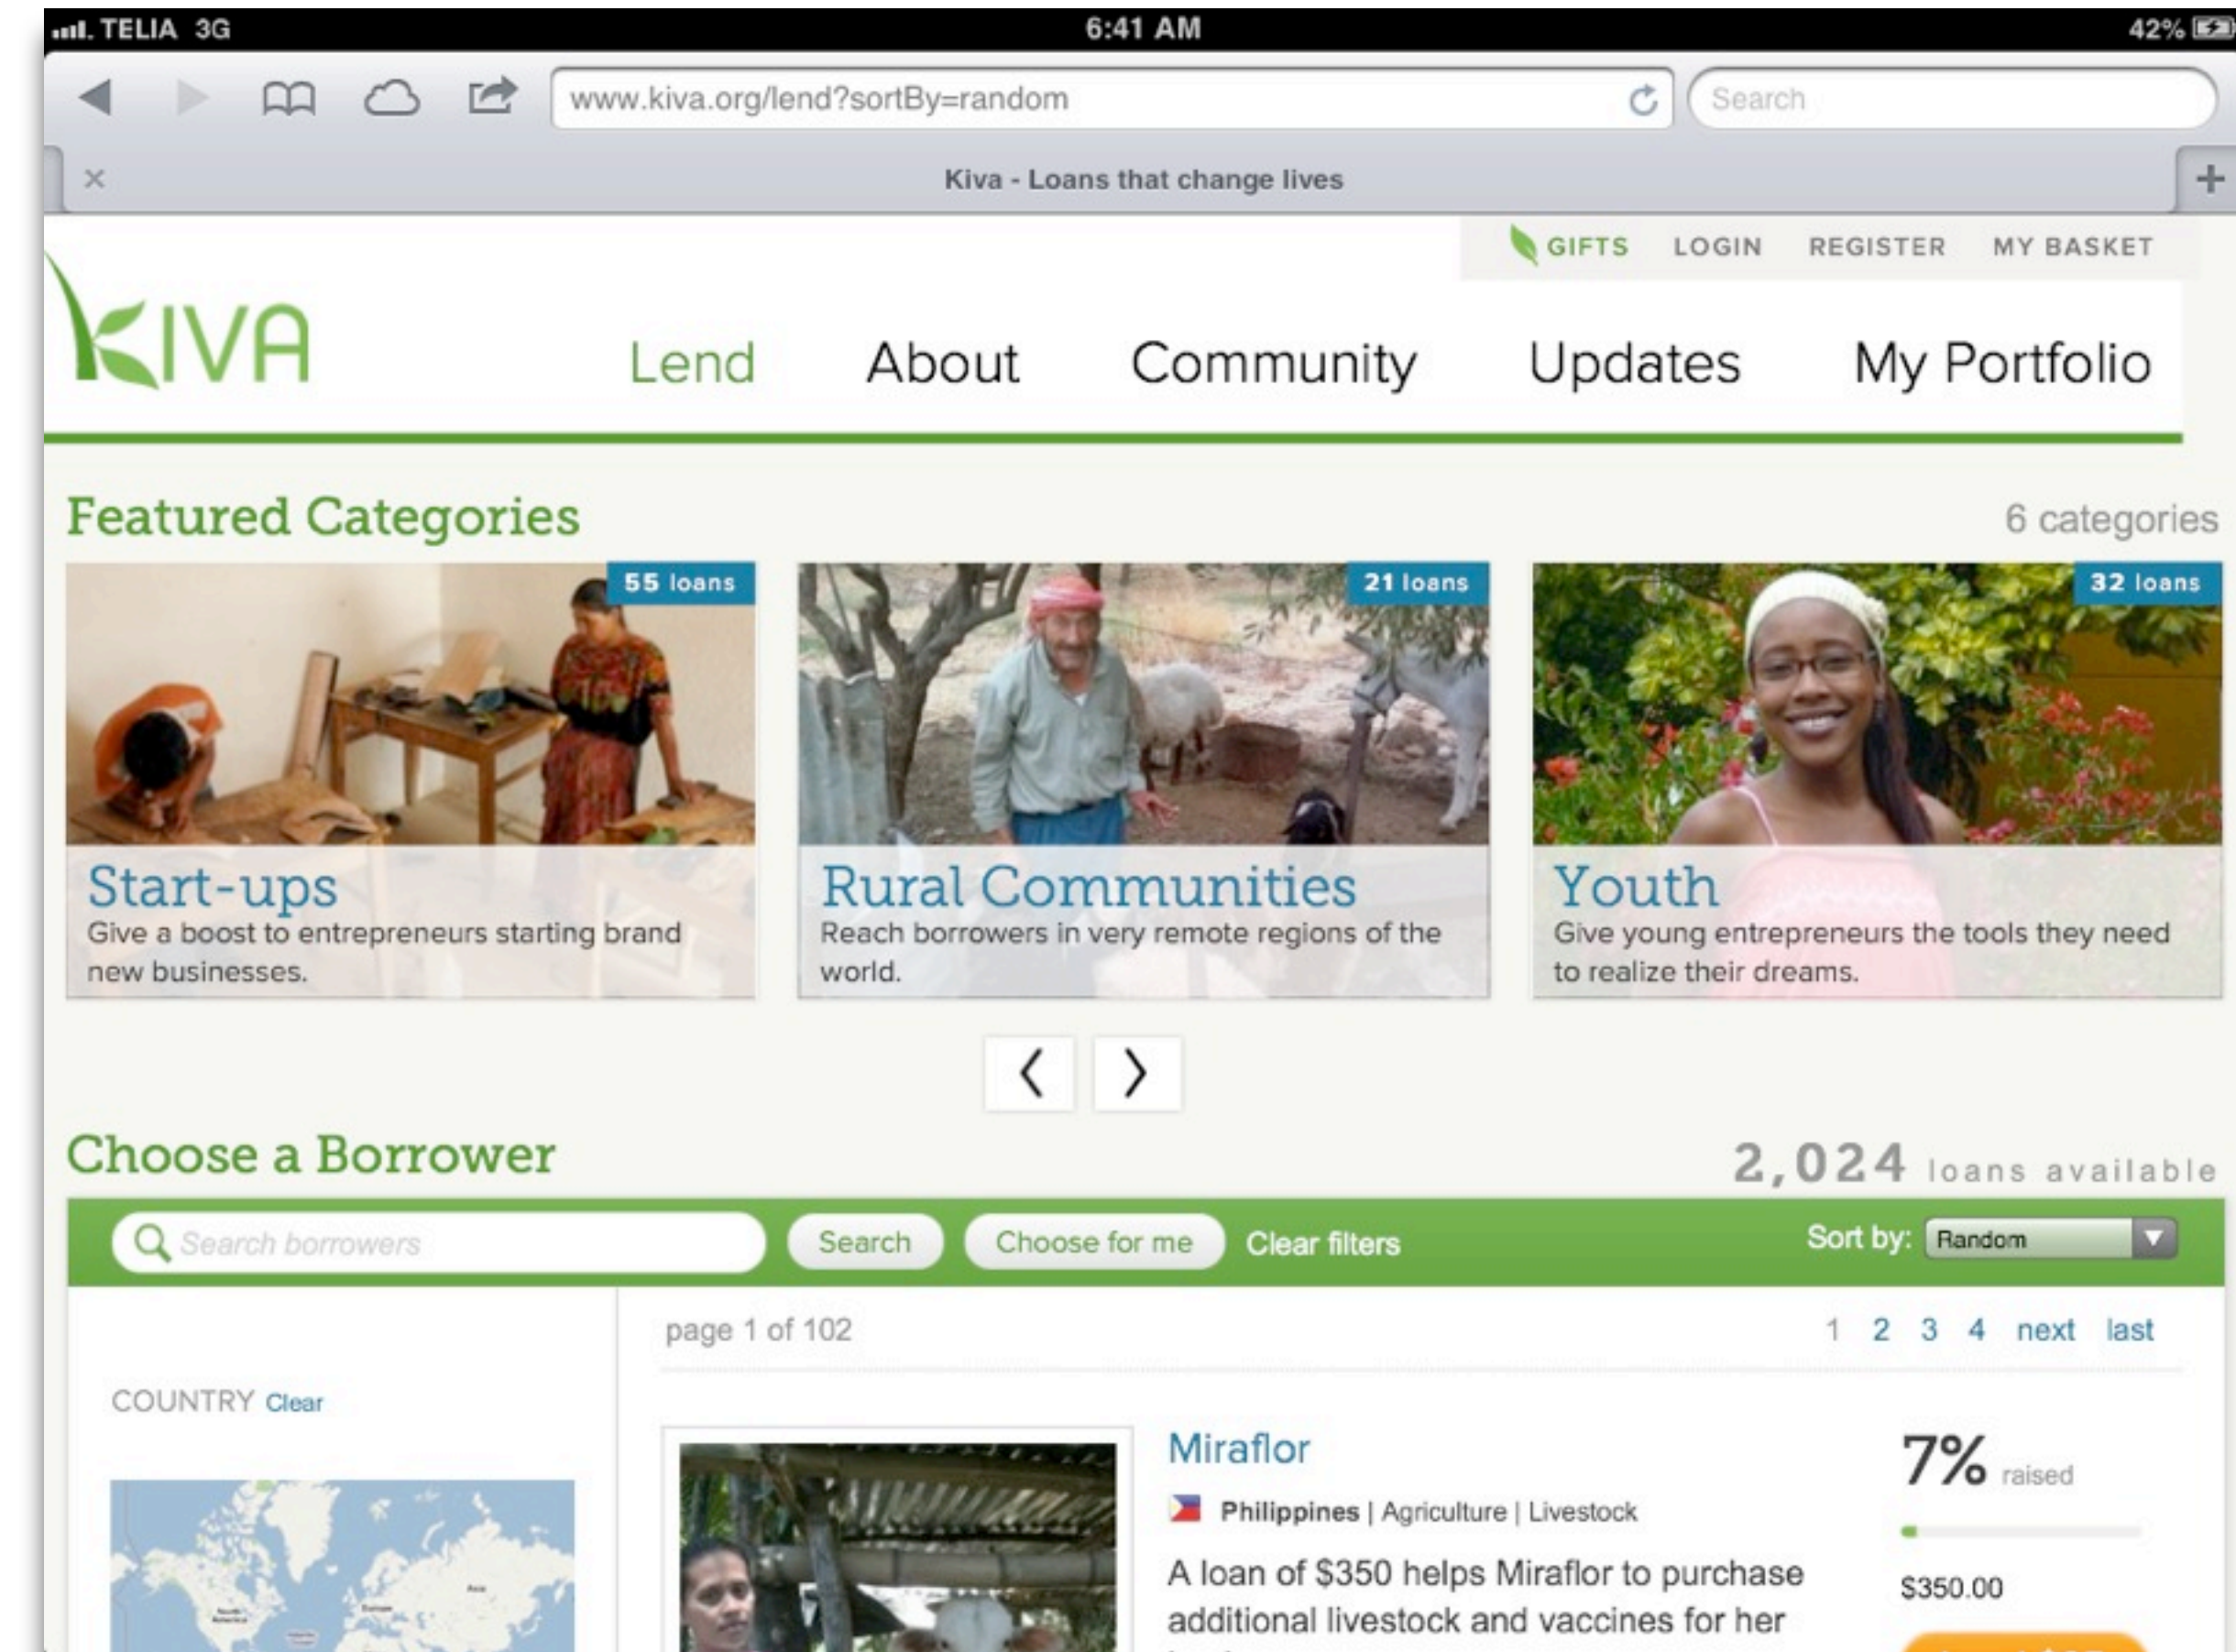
TELIA 3G 6:41 AM 42%

www.kiva.org/lend?sortBy=random

Search

Kiva - Loans that change lives

GIFTS LOGIN REGISTER MY BASKET

KIVA

Lend About Community Updates My Portfolio

Featured Categories

6 categories

55 loans

Start-ups
Give a boost to entrepreneurs starting brand new businesses.

21 loans

Rural Communities
Reach borrowers in very remote regions of the world.

32 loans

Youth
Give young entrepreneurs the tools they need to realize their dreams.

Choose a Borrower

2,024 loans available

Search borrowers

Search

Choose for me

Clear filters

Sort by: Random

page 1 of 102

1 2 3 4 next last

COUNTRY Clear

Miraflor

Philippines | Agriculture | Livestock

A loan of $350 helps Miraflor to purchase additional livestock and vaccines for her

7% raised

$350.00